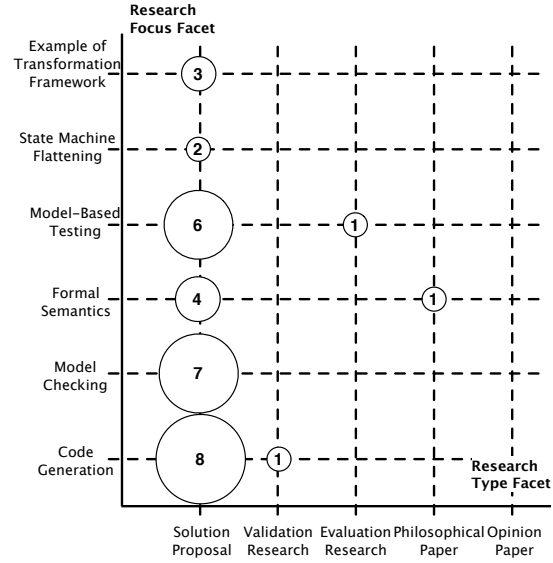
Research Focus Facet

Example of Transformation Framework

State Machine Flattening

Model-Based Testing

Formal Semantics

Model Checking

Code Generation

3

2

6

1

4

1

7

8

1

Research Type Facet

Solution Proposal

Validation Research

Evaluation Research

Philosophical Paper

Opinion Paper